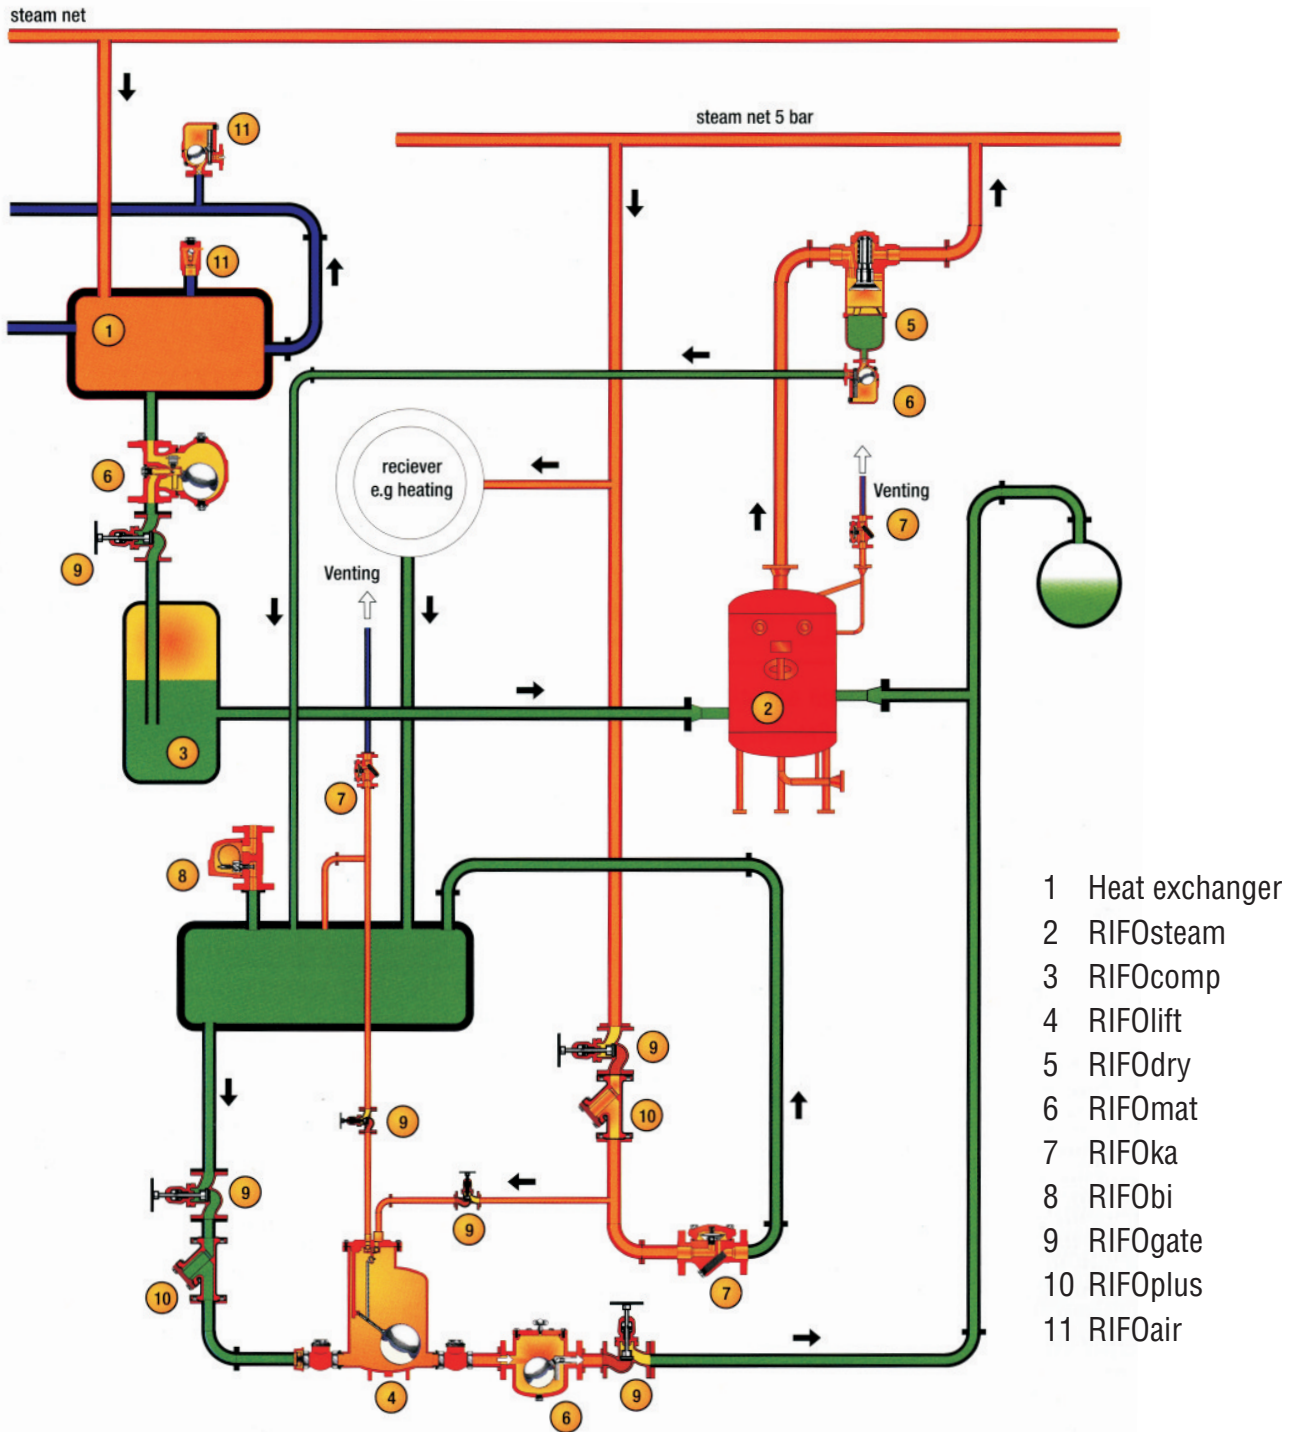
steam net

steam net 5 bar

11

11

1

5

6

6

reciever
e.g heating

Venting

7

9

Venting

2

3

7

8

9

10

9

9

10

9

7

4

6

9

1 Heat exchanger
2 RIFOsteam
3 RIFOcomp
4 RIFOlift
5 RIFOdry
6 RIFOmat
7 RIFOka
8 RIFObi
9 RIFOgate
10 RIFOplus
11 RIFOair